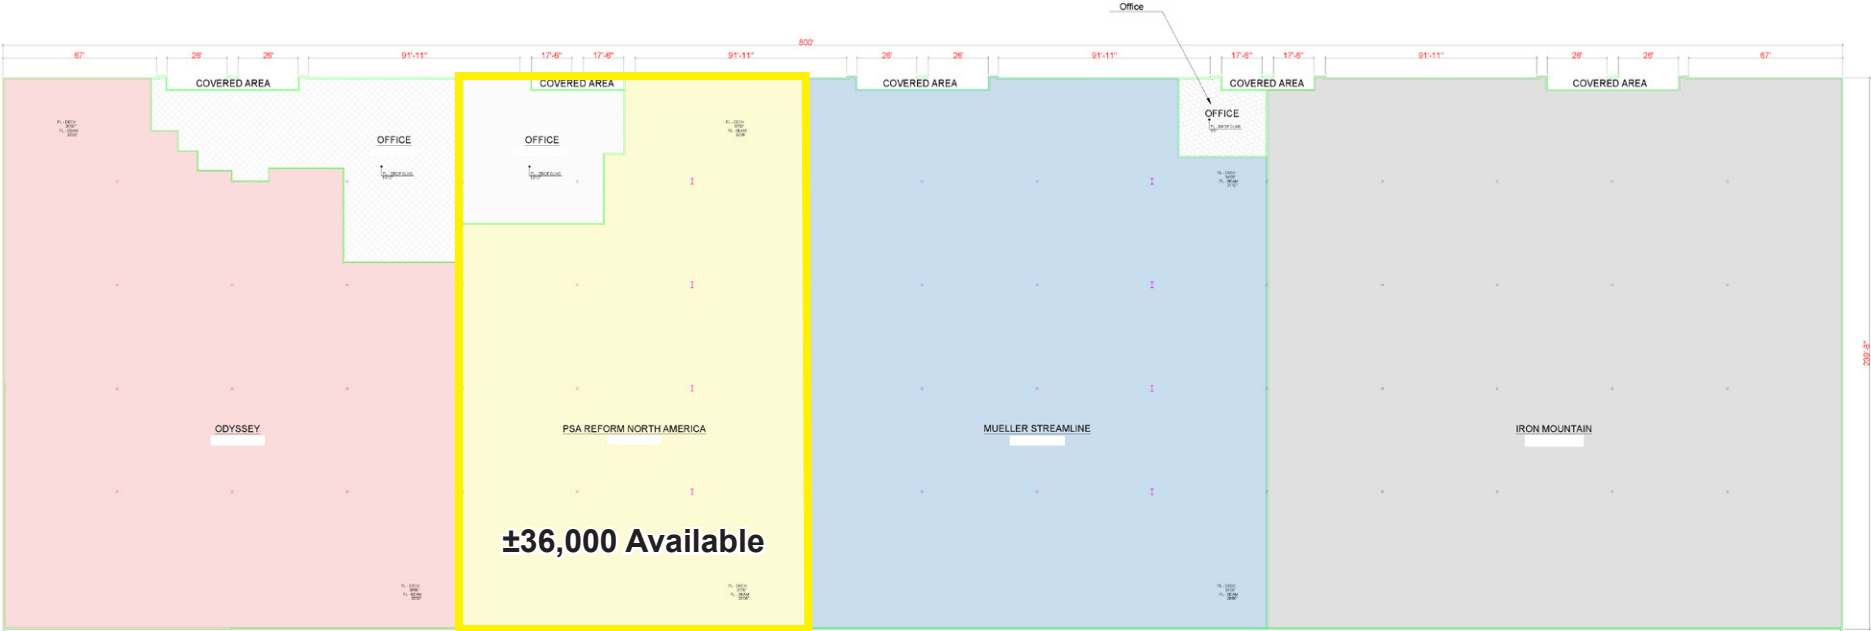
Office

800'

67' 26' 26' 91'-11" 17'-6" 17'-6" 91'-11" 26' 26' 91'-11" 17'-6" 17'-6" 91'-11" 26' 26' 67'

COVERED AREA

COVERED AREA

COVERED AREA

COVERED AREA

COVERED AREA

OFFICE

OFFICE

OFFICE

ODYSSEY

PSA REFORM NORTH AMERICA

MUELLER STREAMLINE

IRON MOUNTAIN

±36,000 Available

239'-8"